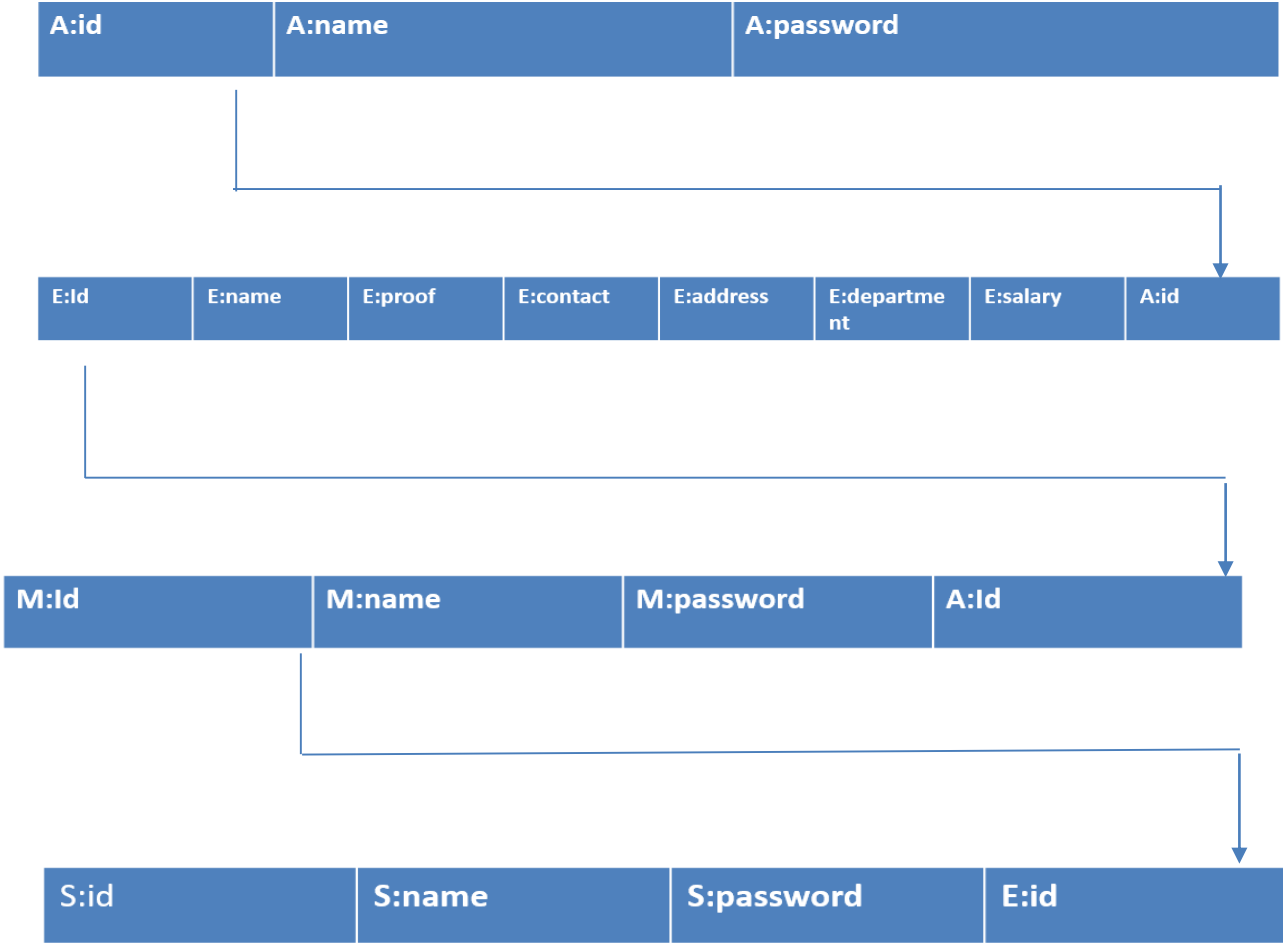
| A:id | A:name | A:password |
|---|---|---|

| E:Id | E:name | E:proof | E:contact | E:address | E:department | E:salary | A:id |
|---|---|---|---|---|---|---|---|

| M:Id | M:name | M:password | A:Id |
|---|---|---|---|

| S:id | S:name | S:password | E:id |
|---|---|---|---|